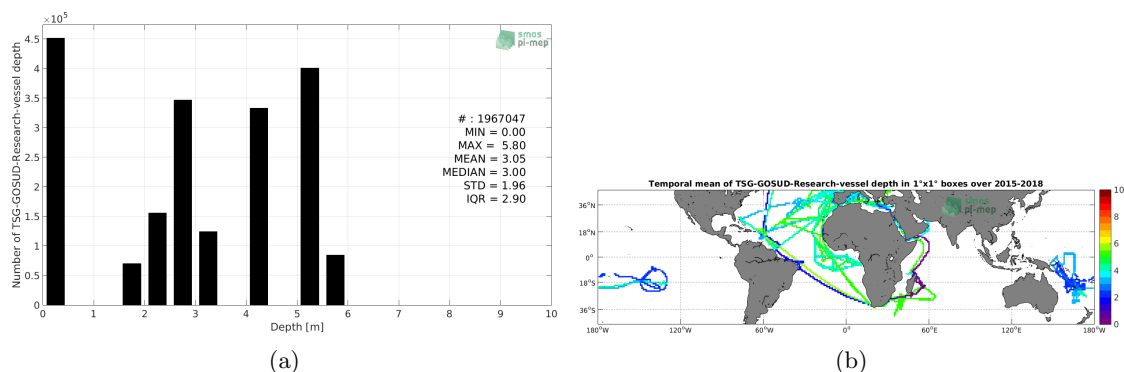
$\times 10^5$
4.5
4
3.5
3
2.5
2
1.5
1
0.5
0
Number of TSG-GOSUD-Research-vessel depth
0 1 2 3 4 5 6 7 8 9 10
Depth [m]
smos pi-mep
# : 1967047
MIN = 0.00
MAX = 5.80
MEAN = 3.05
MEDIAN = 3.00
STD = 1.96
IQR = 2.90

(a)

Temporal mean of TSG-GOSUD-Research-vessel depth in 1°x1° boxes over 2015-2018
smos pi-mep
36°N
18°N
0°
18°S
36°S
180°W 120°W 60°W 0° 60°E 120°E 180°W
10
8
6
4
2
0

(b)